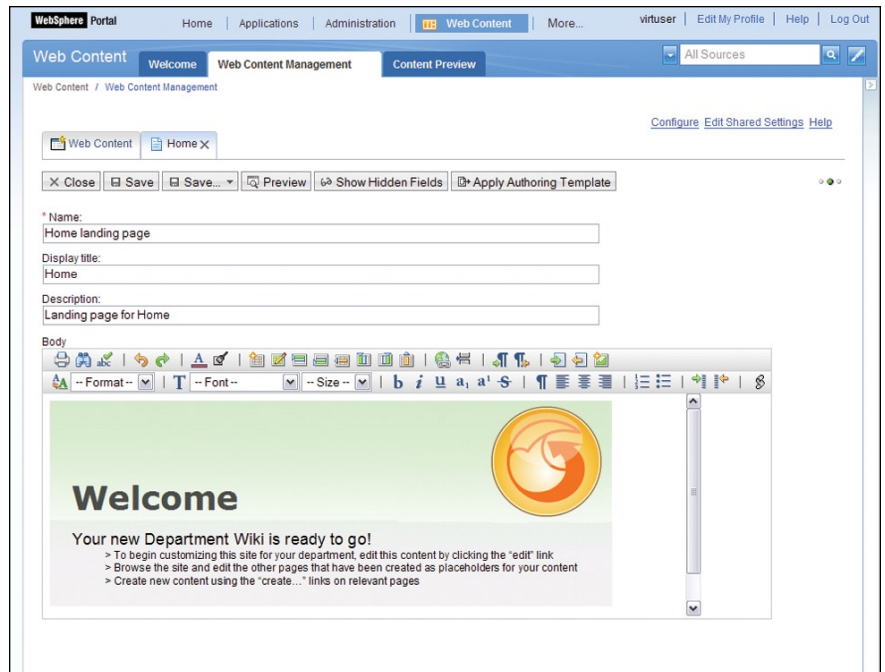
WebSphere Portal

Home | Applications | Administration | Web Content | More...

virtuser | Edit My Profile | Help | Log Out

Web Content

Welcome

Web Content Management

Content Preview

All Sources

Web Content / Web Content Management

Configure Edit Shared Settings Help

Web Content

Home ×

× Close | Save | Save... | Preview | Show Hidden Fields | Apply Authoring Template

* Name:

Home landing page

Display title:

Home

Description:

Landing page for Home

Body

-- Format -- | T | -- Font -- | -- Size -- | b i u $a_1$ $a^1$ S

Welcome

Your new Department Wiki is ready to go!

> To begin customizing this site for your department, edit this content by clicking the "edit" link

> Browse the site and edit the other pages that have been created as placeholders for your content

> Create new content using the "create..." links on relevant pages